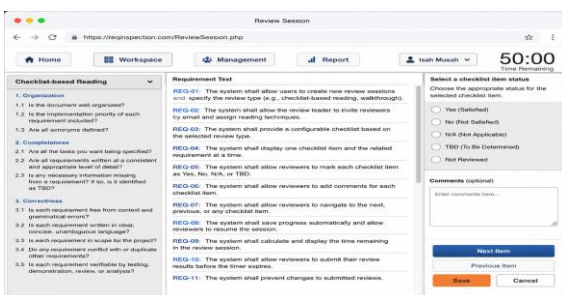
Review Session

https://reqinspection.com/ReviewSession.php

Home | Workspace | Management | Report | Isah Musah

50:00
Time Remaining

Checklist-based Reading

1. Organization
1.1 Is the document well organized?
1.2 Is the implementation priority of each requirement included?
1.3 Are all acronyms defined?

2. Completeness
2.1 Are all the tasks you want being specified?
2.2 Are all requirements written at a consistent and appropriate level of detail?
2.3 Is any necessary information missing from a requirement? If so, is it identified as TBD?

3. Correctness
3.1 Is each requirement free from content and grammatical errors?
3.2 Is each requirement written in clear, concise, unambiguous language?
3.3 Is each requirement in scope for the project?
3.4 Do any requirement conflict with or duplicate other requirements?
3.5 Is each requirement verifiable by testing, demonstration, review, or analysis?

Requirement Text

REQ-01: The system shall allow users to create new review sessions and specify the review type (e.g., checklist-based reading, walkthrough).
REQ-02: The system shall allow the review leader to invite reviewers by email and assign reading techniques.
REQ-03: The system shall provide a configurable checklist based on the selected review type.
REQ-04: The system shall display one checklist item and the related requirement at a time.
REQ-05: The system shall allow reviewers to mark each checklist item as Yes, No, N/A, or TBD.
REQ-06: The system shall allow reviewers to add comments for each checklist item.
REQ-07: The system shall allow reviewers to navigate to the next, previous, or any checklist item.
REQ-08: The system shall save progress automatically and allow reviewers to resume the session.
REQ-09: The system shall calculate and display the time remaining in the review session.
REQ-10: The system shall allow reviewers to submit their review results before the timer expires.
REQ-11: The system shall prevent changes to submitted reviews.

Select a checklist item status
Choose the appropriate status for the selected checklist item.

Yes (Satisfied)
No (Not Satisfied)
N/A (Not Applicable)
TBD (To Be Determined)
Not Reviewed

Comments (optional)
Enter comments here...

Next Item
Previous Item
Save
Cancel